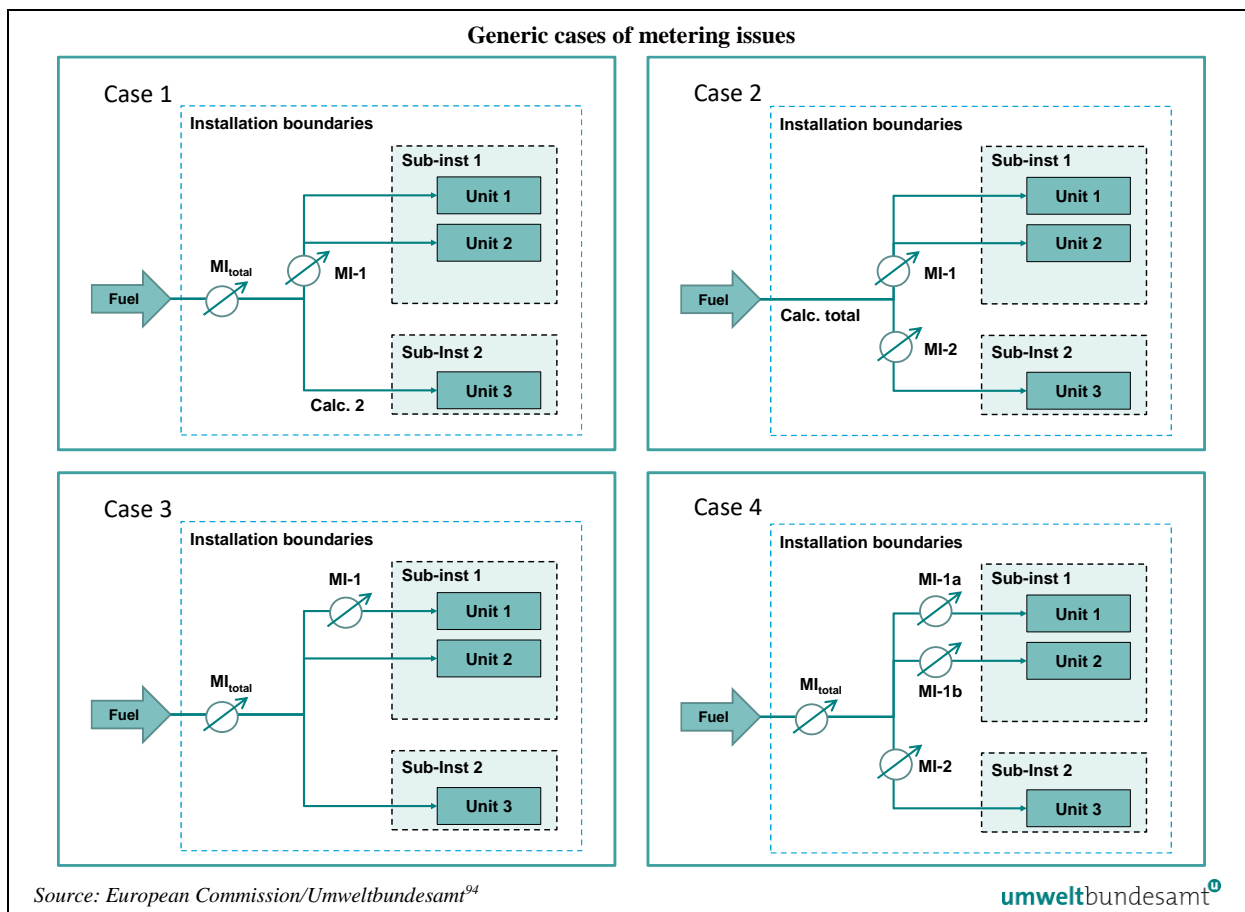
Generic cases of metering issues

Case 1

Installation boundaries

Fuel

$MI_{total}$

MI-1

Sub-inst 1

Unit 1

Unit 2

Sub-Inst 2

Unit 3

Calc. 2

Case 2

Installation boundaries

Fuel

Calc. total

MI-1

MI-2

Sub-inst 1

Unit 1

Unit 2

Sub-Inst 2

Unit 3

Case 3

Installation boundaries

Fuel

$MI_{total}$

MI-1

Sub-inst 1

Unit 1

Unit 2

Sub-Inst 2

Unit 3

Case 4

Installation boundaries

Fuel

$MI_{total}$

MI-1a

MI-1b

MI-2

Sub-inst 1

Unit 1

Unit 2

Sub-Inst 2

Unit 3

Source: European Commission/Umweltbundesamt$^{94}$

umweltbundesamt